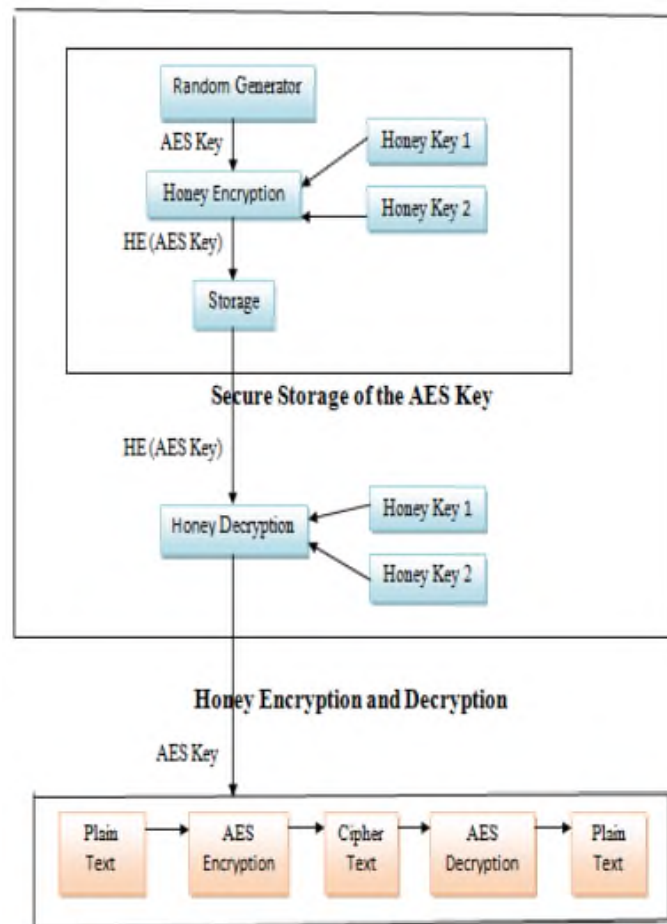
Random Generator

AES Key

Honey Key 1

Honey Encryption

Honey Key 2

HE (AES Key)

Storage

Secure Storage of the AES Key

HE (AES Key)

Honey Decryption

Honey Key 1

Honey Key 2

Honey Encryption and Decryption

AES Key

Plain Text

AES Encryption

Cipher Text

AES Decryption

Plain Text